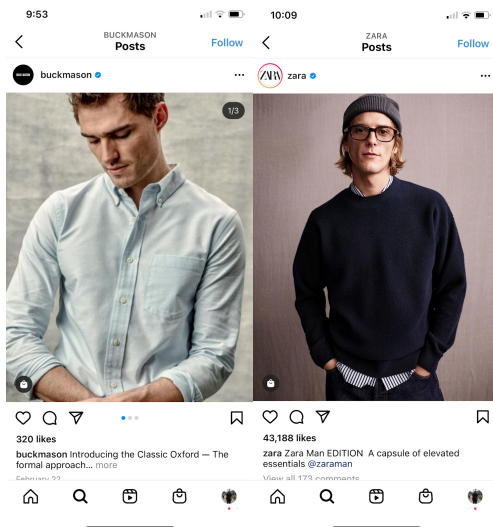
9:53

BUCKMASON
Posts
Follow

buckmason

1/3

320 likes

buckmason Introducing the Classic Oxford — The formal approach... more

February 22

10:09

ZARA
Posts
Follow

ZARA

zara

43,188 likes

zara Zara Man EDITION A capsule of elevated essentials @zaraman

View all 173 comments